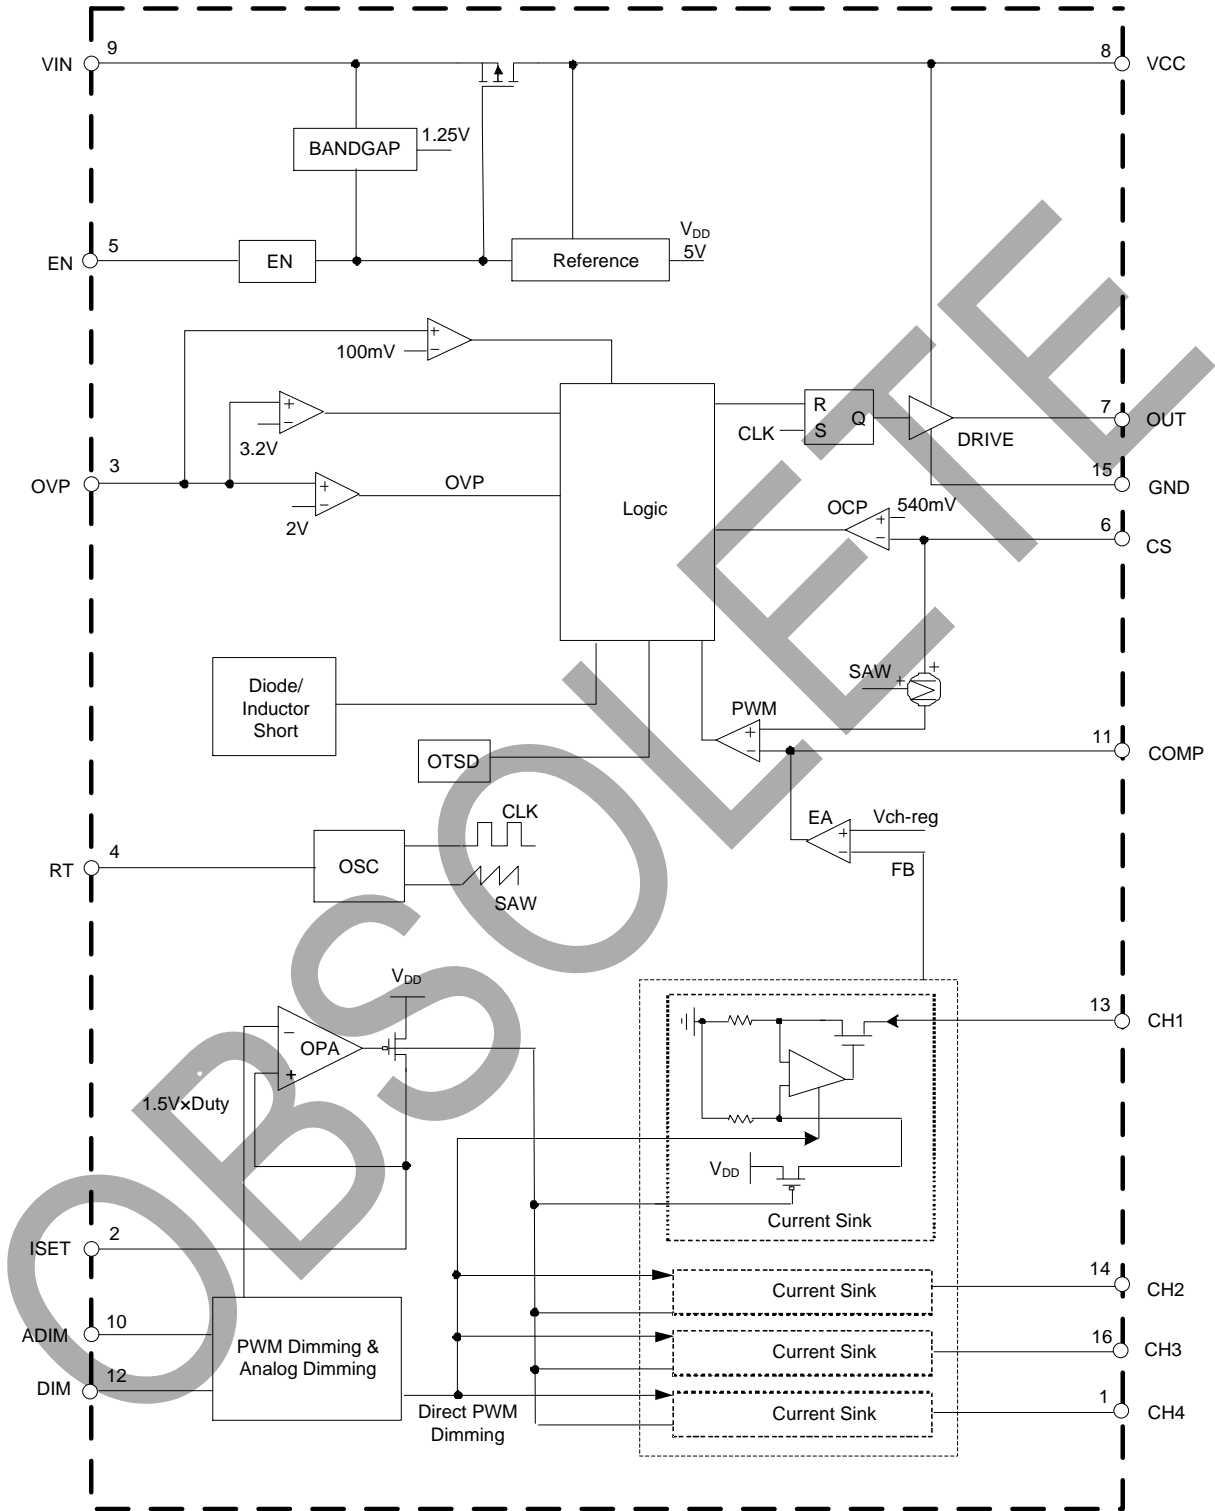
VIN 9
8 VCC
BANDGAP 1.25V
EN 5
EN
Reference
$V_{DD}$
5V
100mV
3.2V
R
S
Q
CLK
DRIVE
7 OUT
15 GND
OVP 3
OVP
2V
Logic
OCP 540mV
6 CS
Diode/ Inductor Short
SAW
PWM
11 COMP
OTSD
EA Vch-reg
FB
CLK
RT 4
OSC
SAW
$V_{DD}$
OPA
1.5V×Duty
13 CH1
$V_{DD}$
Current Sink
ISET 2
14 CH2
Current Sink
ADIM 10
PWM Dimming & Analog Dimming
16 CH3
Current Sink
DIM 12
1 CH4
Current Sink
Direct PWM Dimming
OBSOLETE